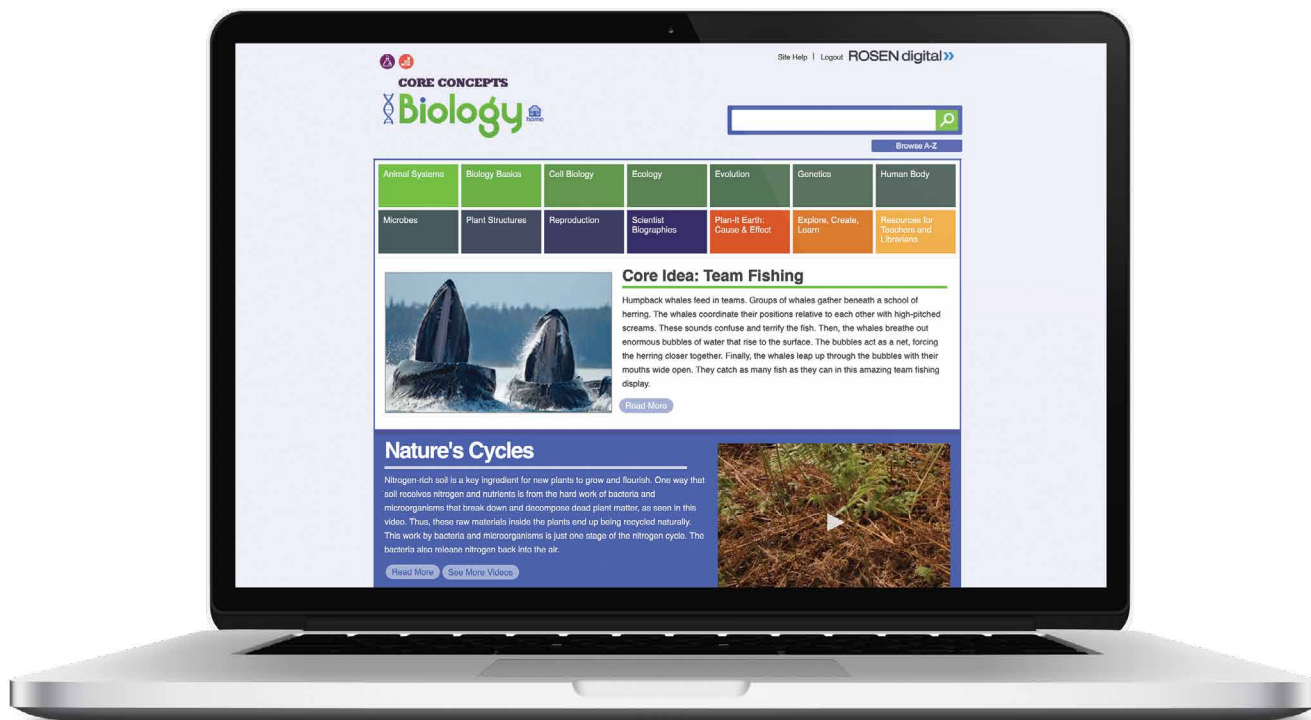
Site Help | Logout ROSEN digital

CORE CONCEPTS

Biology

home

Browse A-Z

| Animal Systems | Biology Basics | Cell Biology | Ecology | Evolution | Genetics | Human Body |
|---|---|---|---|---|---|---|
| Microbes | Plant Structures | Reproduction | Scientist Biographies | Plan-It Earth: Cause & Effect | Explore, Create, Learn | Resources for Teachers and Librarians |

Core Idea: Team Fishing

Humpback whales feed in teams. Groups of whales gather beneath a school of herring. The whales coordinate their positions relative to each other with high-pitched screams. These sounds confuse and terrify the fish. Then, the whales breathe out enormous bubbles of water that rise to the surface. The bubbles act as a net, forcing the herring closer together. Finally, the whales leap up through the bubbles with their mouths wide open. They catch as many fish as they can in this amazing team fishing display.

Read More

Nature's Cycles

Nitrogen-rich soil is a key ingredient for new plants to grow and flourish. One way that soil receives nitrogen and nutrients is from the hard work of bacteria and microorganisms that break down and decompose dead plant matter, as seen in this video. Thus, these raw materials inside the plants end up being recycled naturally. This work by bacteria and microorganisms is just one stage of the nitrogen cycle. The bacteria also release nitrogen back into the air.

Read More See More Videos